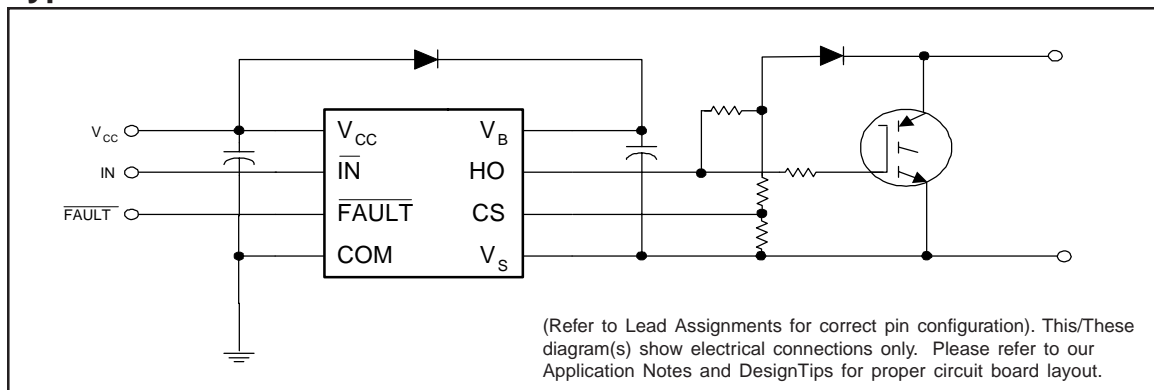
$V_{CC}$
IN
$\overline{FAULT}$
$V_{CC}$
$\overline{IN}$
$\overline{FAULT}$
COM
$V_B$
HO
CS
$V_S$

(Refer to Lead Assignments for correct pin configuration). This/These diagram(s) show electrical connections only. Please refer to our Application Notes and DesignTips for proper circuit board layout.